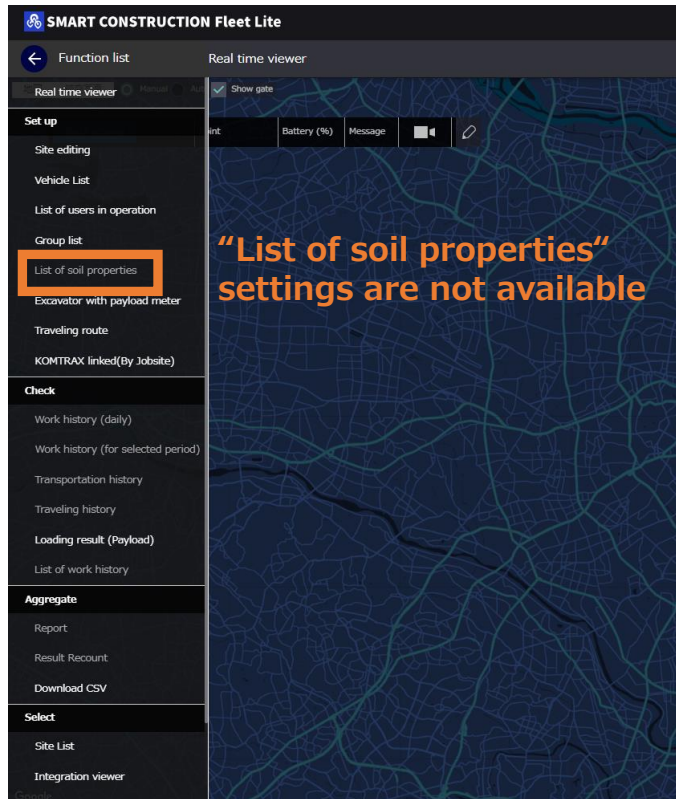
SMART CONSTRUCTION Fleet Lite

Function list

Real time viewer

Real time viewer

Show gate

Set up

Site editing

Vehicle List

List of users in operation

Group list

List of soil properties

Excavator with payload meter

Traveling route

KOMTRAX linked(By Jobsite)

Check

Work history (daily)

Work history (for selected period)

Transportation history

Traveling history

Loading result (Payload)

List of work history

Aggregate

Report

Result Recount

Download CSV

Select

Site List

Integration viewer

int

Battery (%)

Message

“List of soil properties“ settings are not available